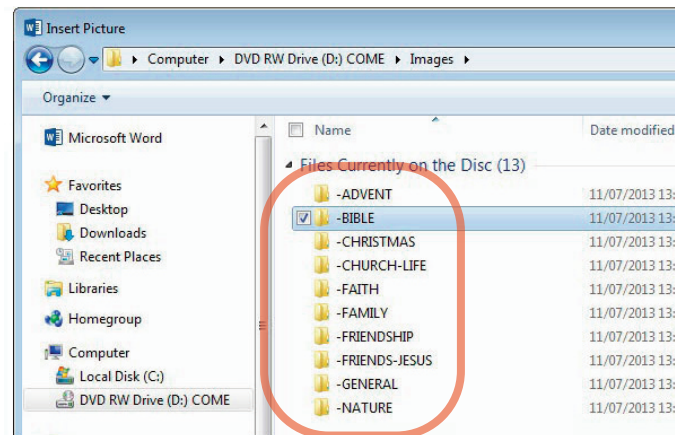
Insert Picture

Computer ▸ DVD RW Drive (D:) COME ▸ Images ▸

Organize ▾

Microsoft Word

Favorites
Desktop
Downloads
Recent Places

Libraries

Homegroup

Computer
Local Disk (C:)
DVD RW Drive (D:) COME

Name | Date modified

Files Currently on the Disc (13)

| Name | Date modified |
|---|---|
| -ADVENT | 11/07/2013 13: |
| -BIBLE | 11/07/2013 13: |
| -CHRISTMAS | 11/07/2013 13: |
| -CHURCH-LIFE | 11/07/2013 13: |
| -FAITH | 11/07/2013 13: |
| -FAMILY | 11/07/2013 13: |
| -FRIENDSHIP | 11/07/2013 13: |
| -FRIENDS-JESUS | 11/07/2013 13: |
| -GENERAL | 11/07/2013 13: |
| -NATURE | 11/07/2013 13: |